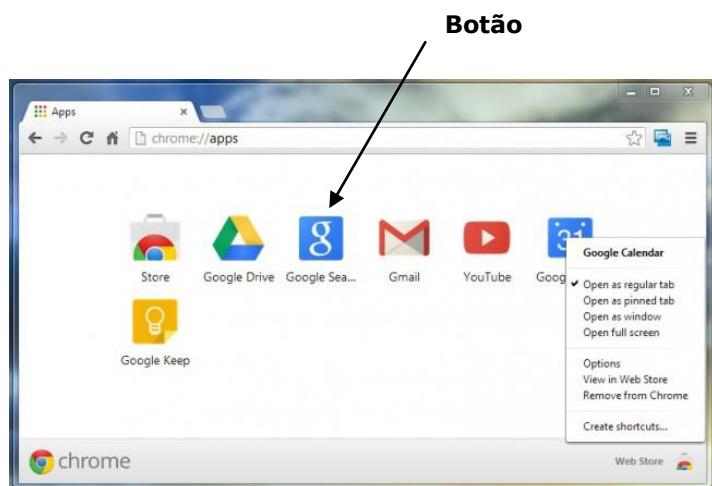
Botão

Apps ×

chrome://apps

Store
Google Drive
Google Sea...
Gmail
YouTube
Goog
Google Keep

Google Calendar

✔ Open as regular tab
Open as pinned tab
Open as window
Open full screen

Options
View in Web Store
Remove from Chrome

Create shortcuts...

chrome

Web Store